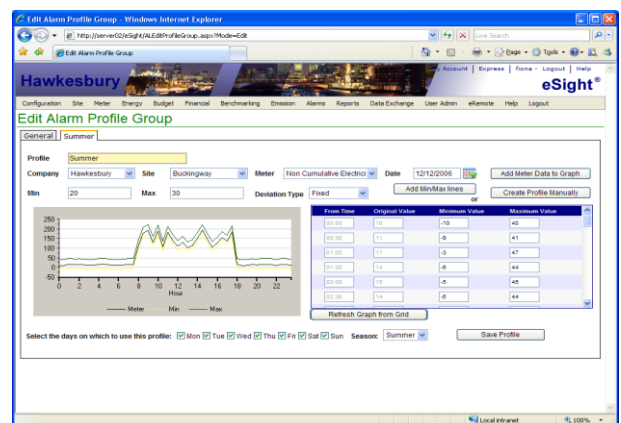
Edit Alarm Profile Group - Windows Internet Explorer

http://server02/eSight/ALEditProfileGroup.aspx?Mode=Edit

Live Search

Edit Alarm Profile Group

Page Tools

Hawkesbury

Account | Express | fiona - Logout | Help

eSight®

Configuration Site Meter Energy Budget Financial Benchmarking Emission Alarms Reports Data Exchange User Admin eRemote Help Logout

Edit Alarm Profile Group

General Summer

Profile Summer

Company Hawkesbury Site Buckingway Meter Non Cumulative Electrici Date 12/12/2006 Add Meter Data to Graph

Min 20 Max 30 Deviation Type Fixed Add Min/Max lines or Create Profile Manually

| From Time | Original Value | Minimum Value | Maximum Value |
|---|---|---|---|
| 00:00 | 10 | -10 | 40 |
| 00:30 | 11 | -9 | 41 |
| 01:00 | 17 | -3 | 47 |
| 01:30 | 14 | -6 | 44 |
| 02:00 | 15 | -5 | 45 |
| 02:30 | 14 | -6 | 44 |

250 200 150 100 50 0 -50

0 2 4 6 8 10 12 14 16 18 20 22

Hour

Meter Min Max

Refresh Graph from Grid

Select the days on which to use this profile: Mon Tue Wed Thu Fri Sat Sun Season: Summer Save Profile

Local intranet 100%